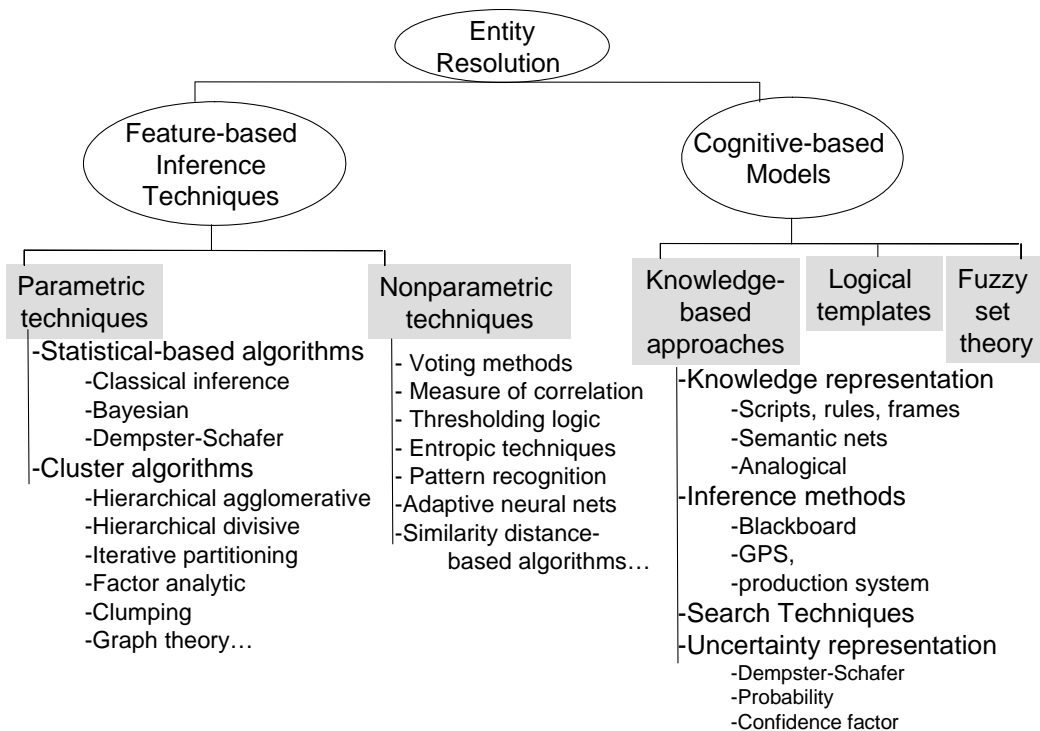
Entity Resolution

Feature-based Inference Techniques

Cognitive-based Models

Parametric techniques
-Statistical-based algorithms
-Classical inference
-Bayesian
-Dempster-Schafer
-Cluster algorithms
-Hierarchical agglomerative
-Hierarchical divisive
-Iterative partitioning
-Factor analytic
-Clumping
-Graph theory…

Nonparametric techniques
- Voting methods
- Measure of correlation
- Thresholding logic
- Entropic techniques
- Pattern recognition
-Adaptive neural nets
-Similarity distance-based algorithms…

Knowledge-based approaches
-Knowledge representation
-Scripts, rules, frames
-Semantic nets
-Analogical
-Inference methods
-Blackboard
-GPS,
-production system
-Search Techniques
-Uncertainty representation
-Dempster-Schafer
-Probability
-Confidence factor

Logical templates

Fuzzy set theory